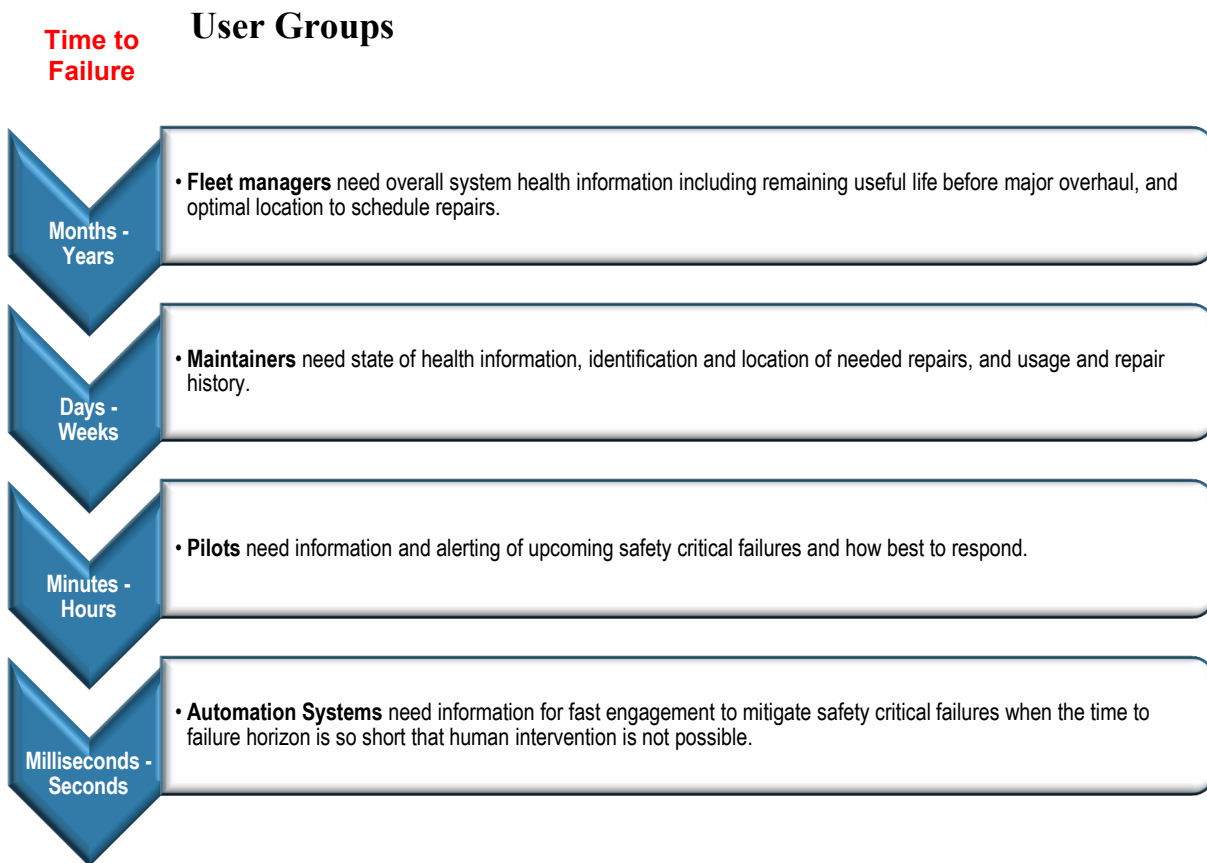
Time to Failure

User Groups

Months - Years

• **Fleet managers** need overall system health information including remaining useful life before major overhaul, and optimal location to schedule repairs.

Days - Weeks

• **Maintainers** need state of health information, identification and location of needed repairs, and usage and repair history.

Minutes - Hours

• **Pilots** need information and alerting of upcoming safety critical failures and how best to respond.

Milliseconds - Seconds

• **Automation Systems** need information for fast engagement to mitigate safety critical failures when the time to failure horizon is so short that human intervention is not possible.